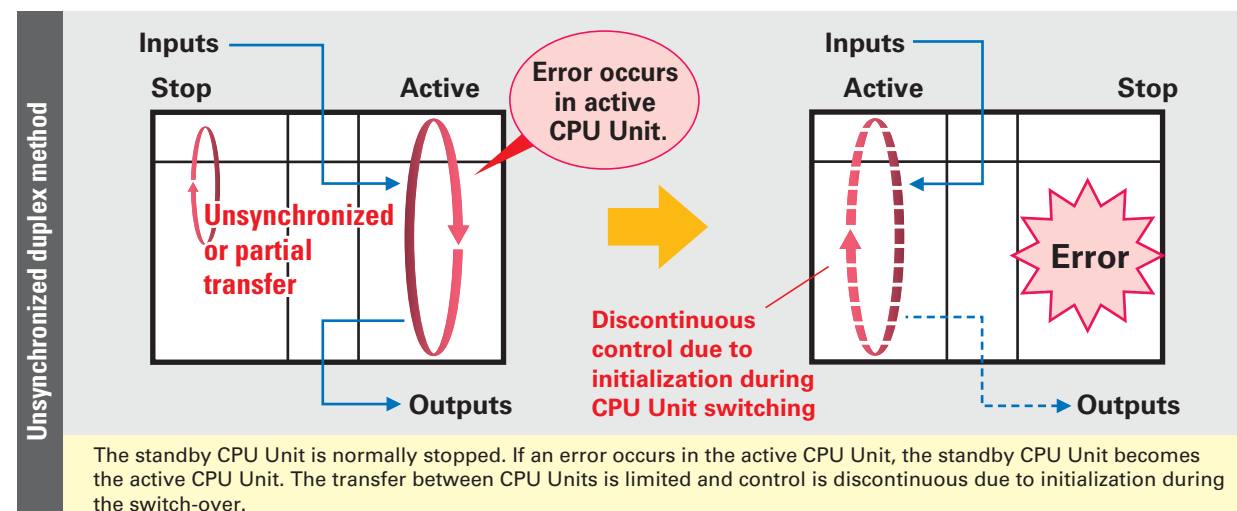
Unsynchronized duplex method

Inputs

Stop

Active

Error occurs in active CPU Unit.

Unsynchronized or partial transfer

Outputs

Inputs

Active

Stop

Error

Discontinuous control due to initialization during CPU Unit switching

Outputs

The standby CPU Unit is normally stopped. If an error occurs in the active CPU Unit, the standby CPU Unit becomes the active CPU Unit. The transfer between CPU Units is limited and control is discontinuous due to initialization during the switch-over.